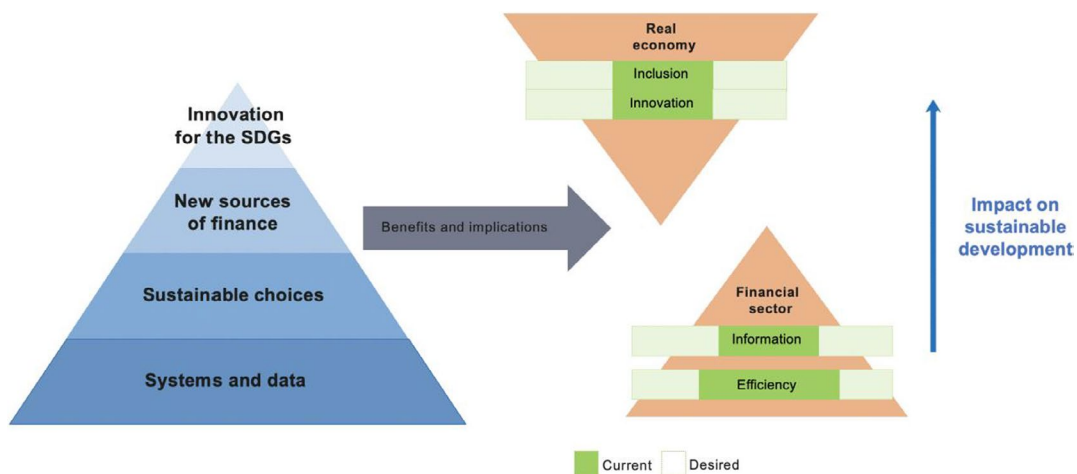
Innovation for the SDGs

New sources of finance

Sustainable choices

Systems and data

Benefits and implications

Real economy

Inclusion

Innovation

Financial sector

Information

Efficiency

Impact on sustainable development

Current Desired